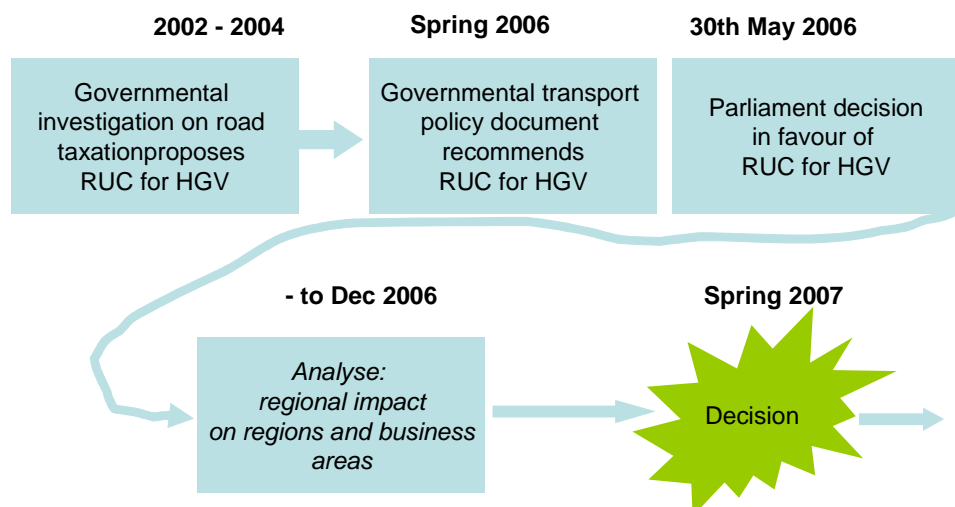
2002 - 2004

Governmental investigation on road taxationproposes RUC for HGV

Spring 2006

Governmental transport policy document recommends RUC for HGV

30th May 2006

Parliament decision in favour of RUC for HGV

- to Dec 2006

*Analyse: regional impact on regions and business areas*

Spring 2007

Decision